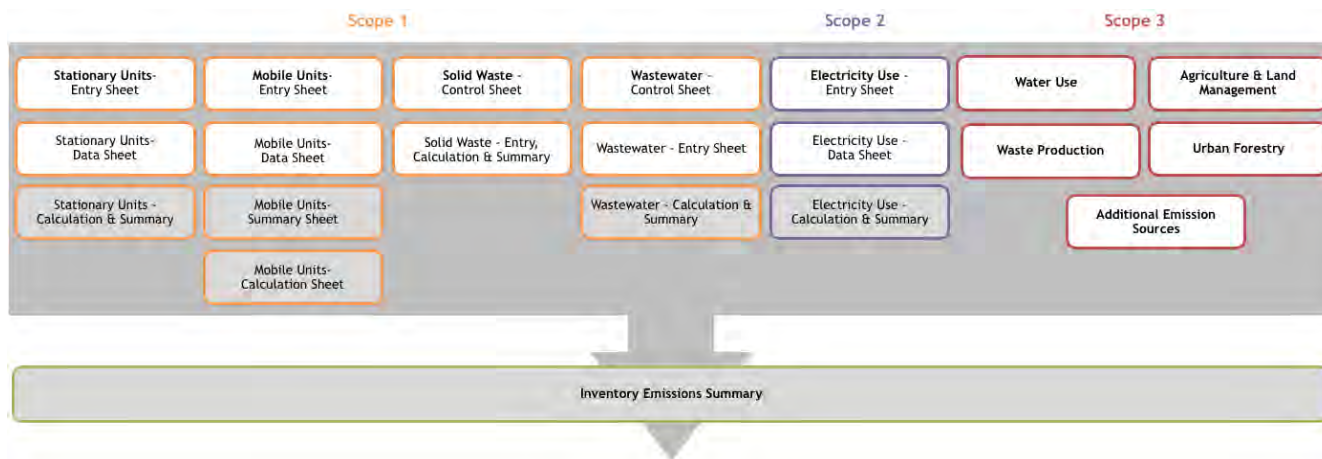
Scope 1

Scope 2

Scope 3

Stationary Units-
Entry Sheet

Stationary Units-
Data Sheet

Stationary Units -
Calculation & Summary

Mobile Units-
Entry Sheet

Mobile Units-
Data Sheet

Mobile Units-
Summary Sheet

Mobile Units-
Calculation Sheet

Solid Waste -
Control Sheet

Solid Waste - Entry,
Calculation & Summary

Wastewater -
Control Sheet

Wastewater - Entry Sheet

Wastewater - Calculation & Summary

Electricity Use -
Entry Sheet

Electricity Use -
Data Sheet

Electricity Use -
Calculation & Summary

Water Use

Agriculture & Land Management

Waste Production

Urban Forestry

Additional Emission Sources

Inventory Emissions Summary